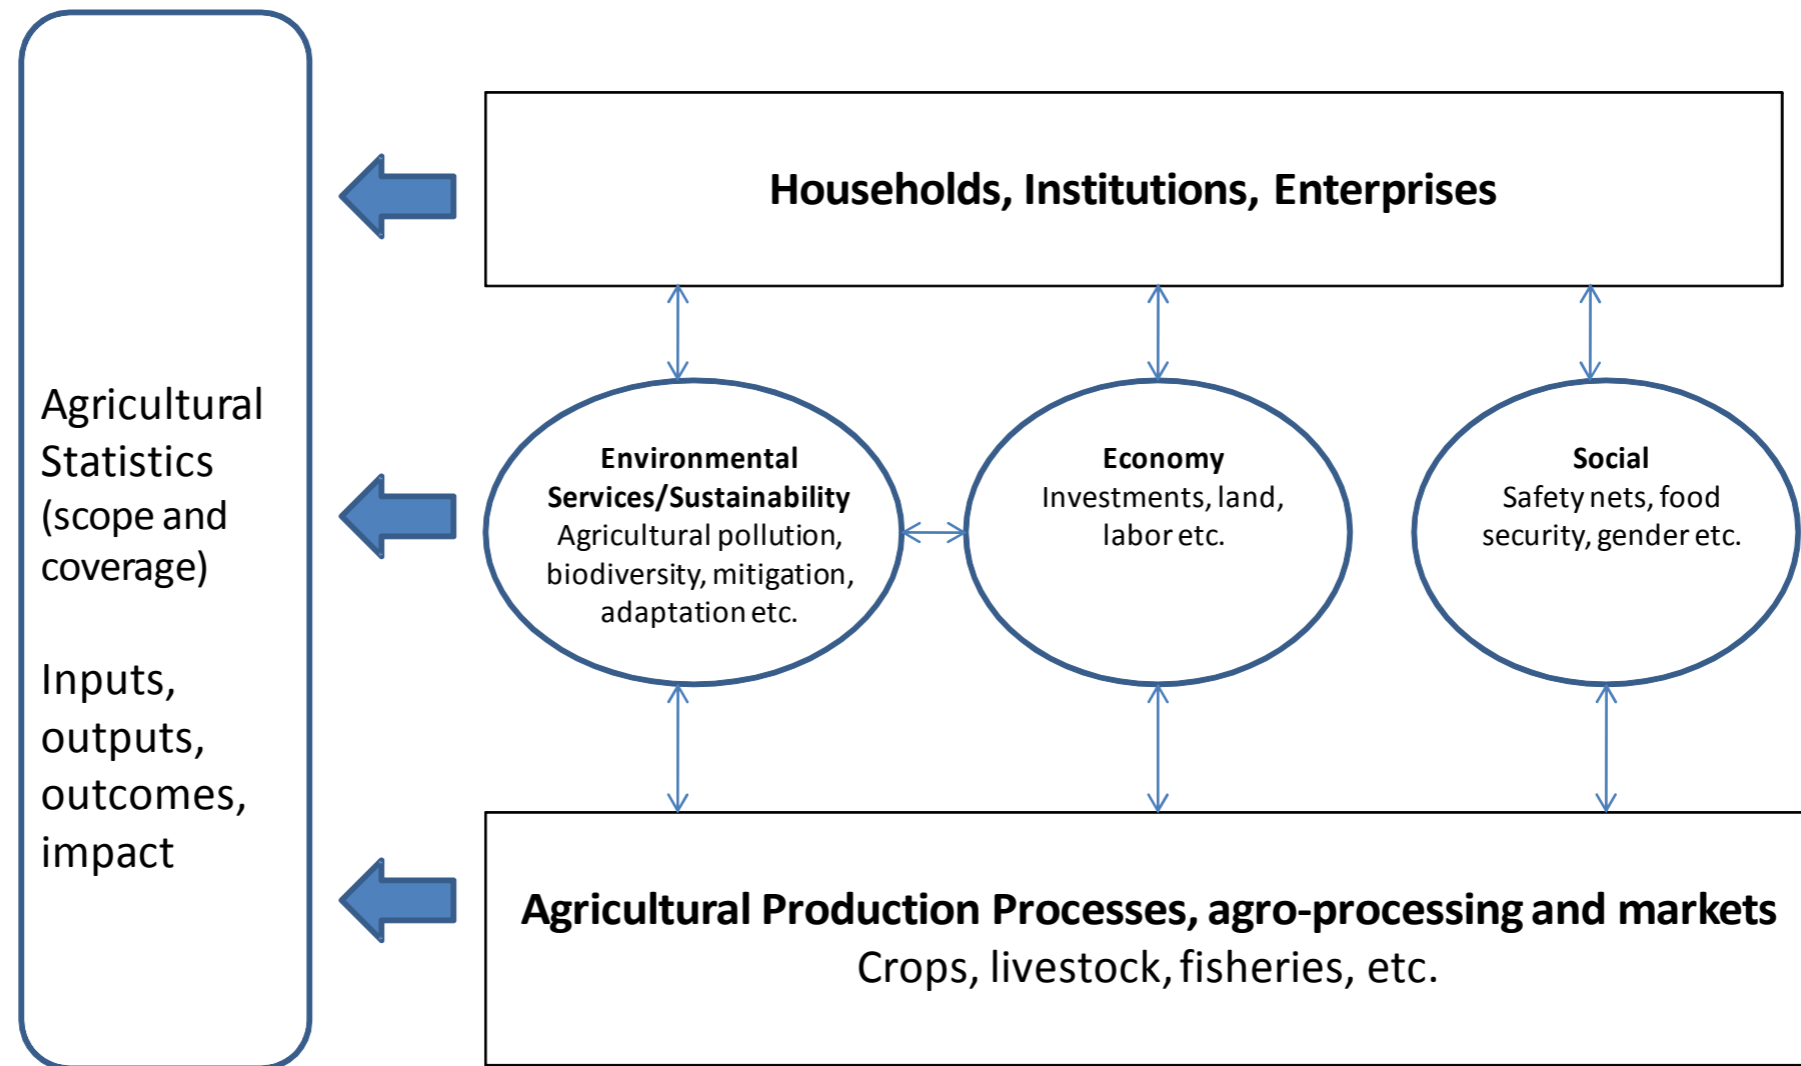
Agricultural Statistics (scope and coverage)

Inputs, outputs, outcomes, impact

Households, Institutions, Enterprises

Environmental Services/Sustainability
Agricultural pollution, biodiversity, mitigation, adaptation etc.

Economy
Investments, land, labor etc.

Social
Safety nets, food security, gender etc.

Agricultural Production Processes, agro-processing and markets
Crops, livestock, fisheries, etc.